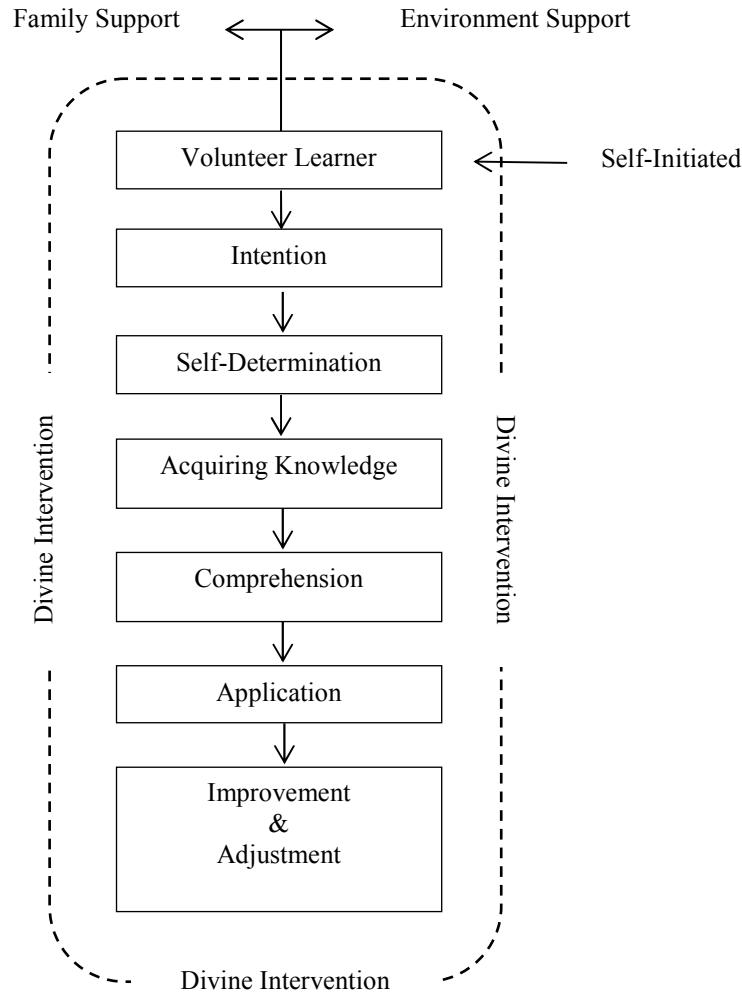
Family Support

Environment Support

Volunteer Learner

Self-Initiated

Intention

Self-Determination

Divine Intervention

Divine Intervention

Acquiring Knowledge

Comprehension

Application

Improvement
&
Adjustment

Divine Intervention